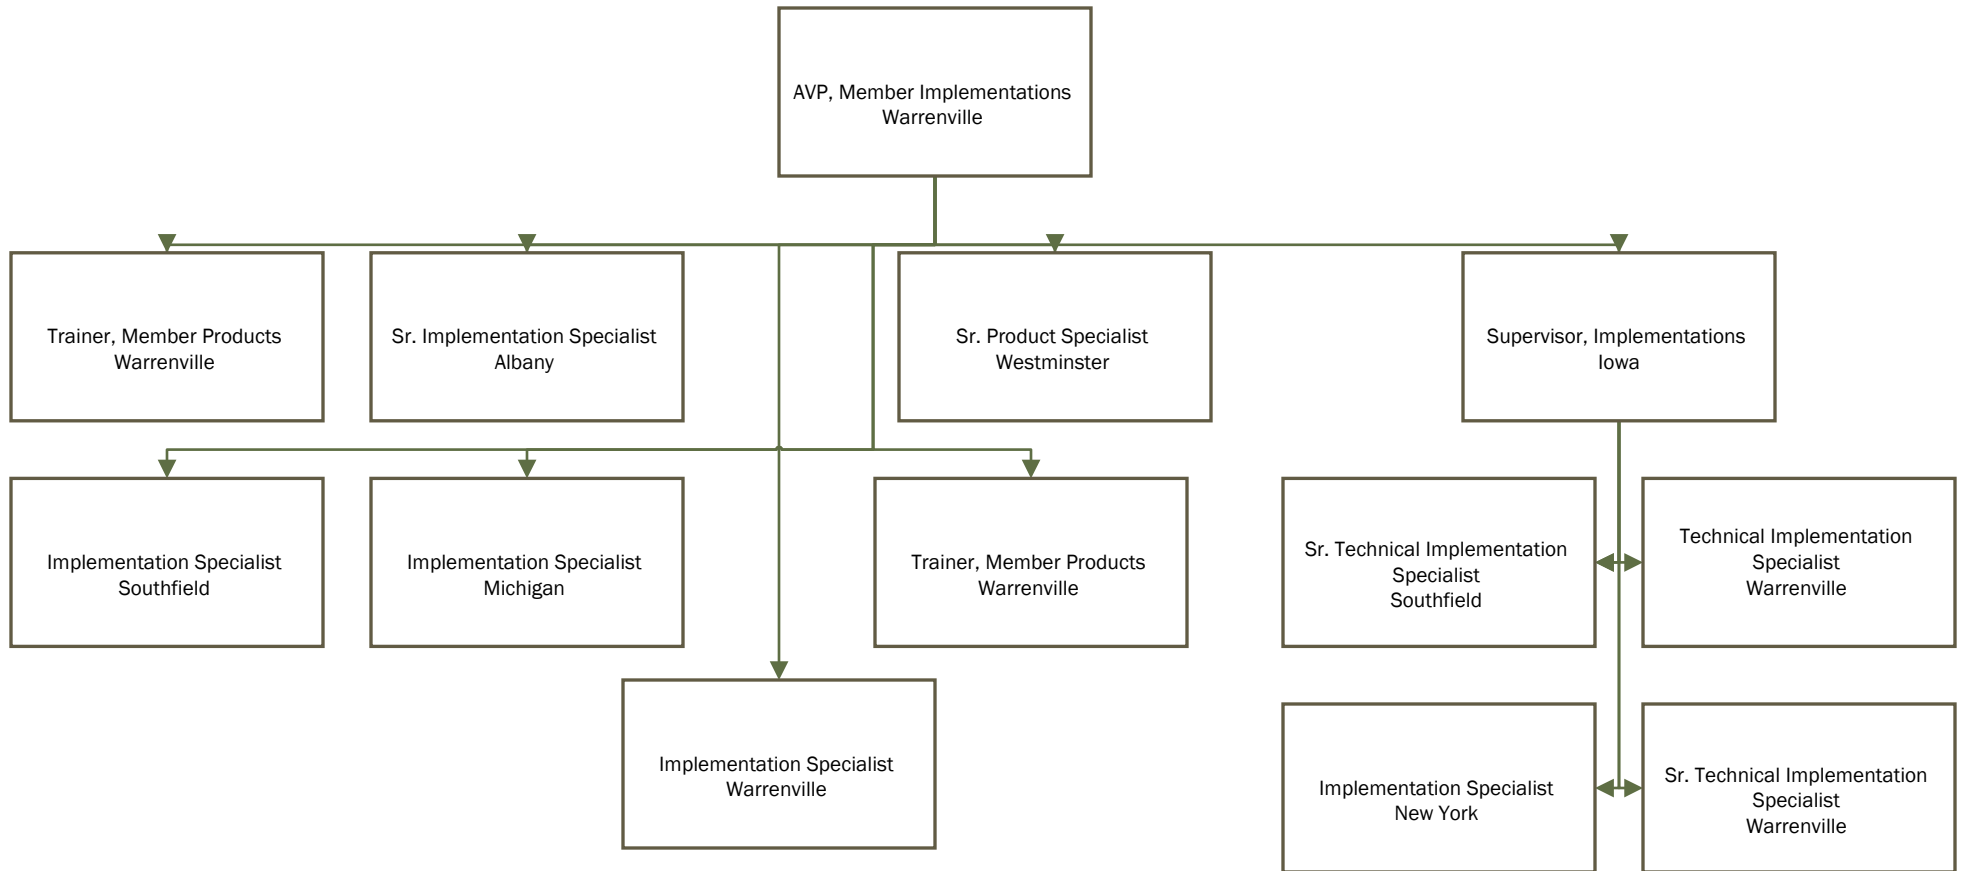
AVP, Member Implementations
Warrenville

Trainer, Member Products
Warrenville

Sr. Implementation Specialist
Albany

Sr. Product Specialist
Westminster

Supervisor, Implementations
Iowa

Implementation Specialist
Southfield

Implementation Specialist
Michigan

Trainer, Member Products
Warrenville

Sr. Technical Implementation Specialist
Southfield

Technical Implementation Specialist
Warrenville

Implementation Specialist
Warrenville

Implementation Specialist
New York

Sr. Technical Implementation Specialist
Warrenville